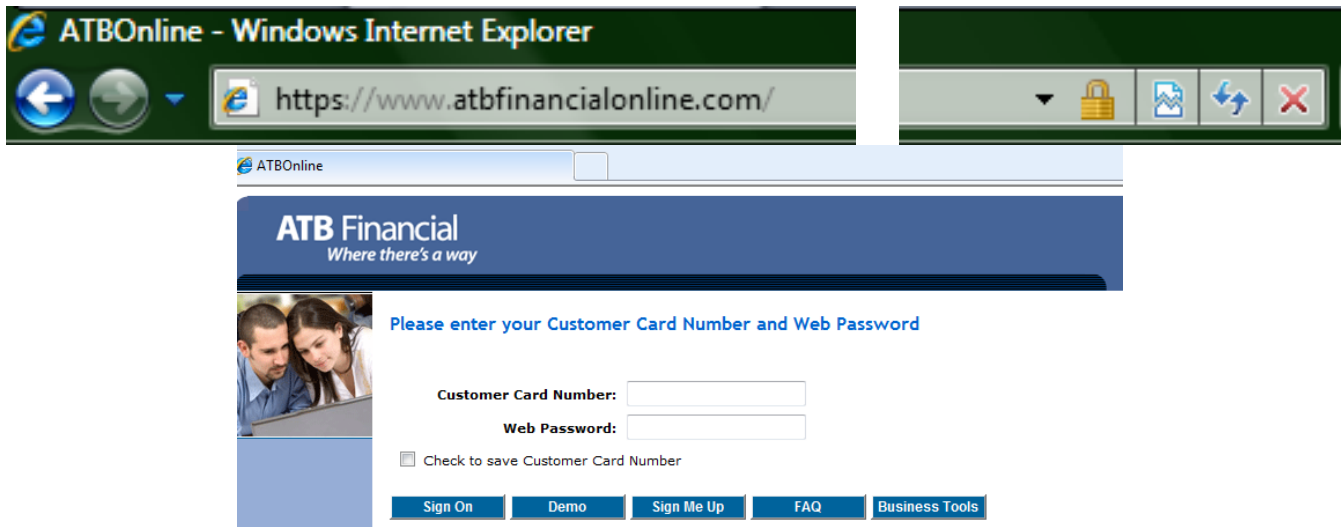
ATBOnline - Windows Internet Explorer

https://www.atbfinancialonline.com/

ATBOnline

ATB Financial
Where there's a way

Please enter your Customer Card Number and Web Password

Customer Card Number:

Web Password:

Check to save Customer Card Number

Sign On | Demo | Sign Me Up | FAQ | Business Tools